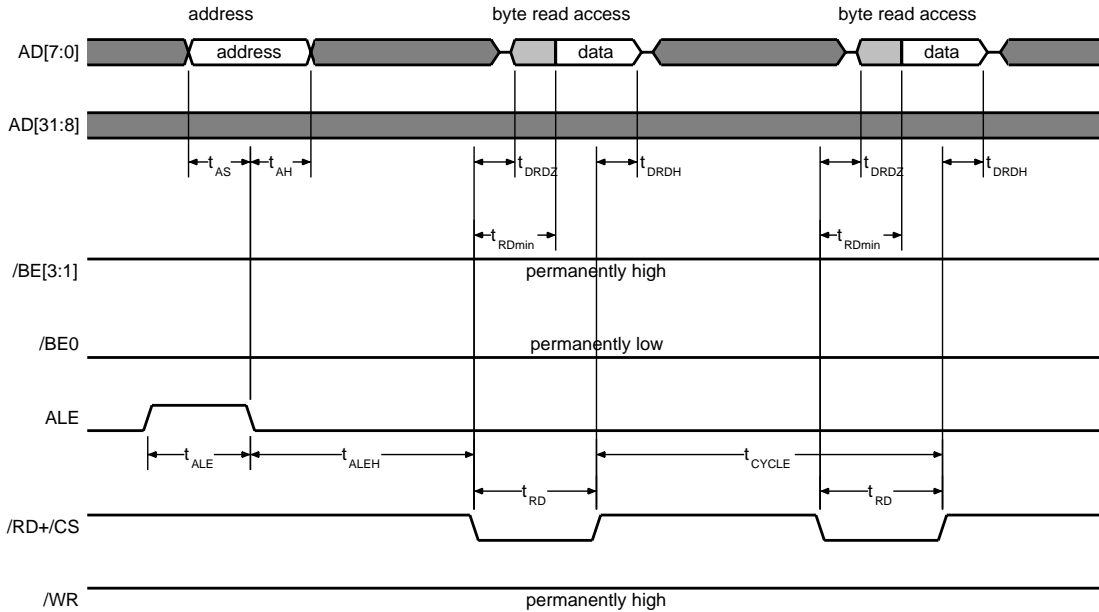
address

byte read access

byte read access

AD[7:0]

address

data

data

AD[31:8]

$t_{AS}$ $t_{AH}$ $t_{DRDZ}$ $t_{DRDH}$ $t_{DRDZ}$ $t_{DRDH}$

$t_{RDmin}$ $t_{RDmin}$

/BE[3:1]

permanently high

/BE0

permanently low

ALE

$t_{ALE}$ $t_{ALEH}$ $t_{CYCLE}$

$t_{RD}$ $t_{RD}$

/RD+/CS

/WR

permanently high